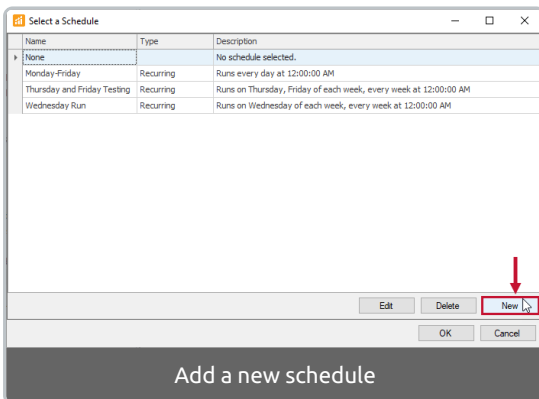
Select a Schedule

| Name | Type | Description |
|---|---|---|
| None | | No schedule selected. |
| Monday-Friday | Recurring | Runs every day at 12:00:00 AM |
| Thursday and Friday Testing | Recurring | Runs on Thursday, Friday of each week, every week at 12:00:00 AM |
| Wednesday Run | Recurring | Runs on Wednesday of each week, every week at 12:00:00 AM |

Edit Delete New

OK Cancel

Add a new schedule